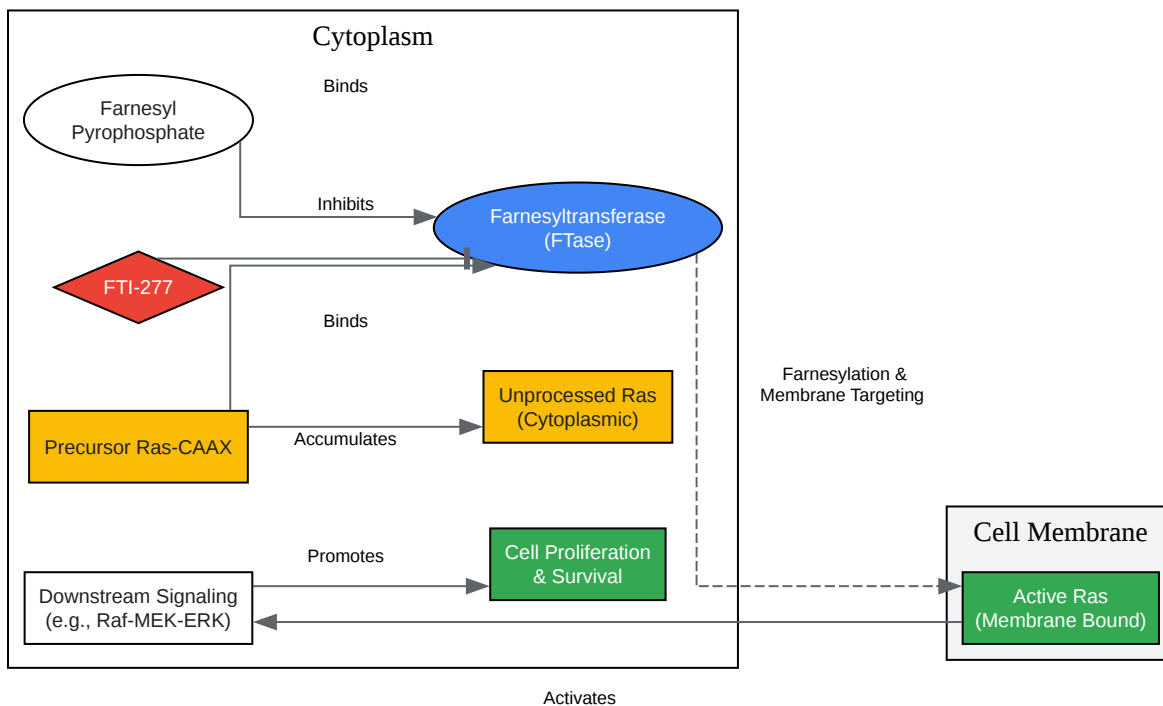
Cytoplasm

Binds

Farnesyl Pyrophosphate

Inhibits

Farnesyltransferase (FTase)

FTI-277

Binds

Farnesylation & Membrane Targeting

Unprocessed Ras (Cytoplasmic)

Precursor Ras-CAAX

Accumulates

Promotes

Cell Proliferation & Survival

Cell Membrane

Downstream Signaling (e.g., Raf-MEK-ERK)

Active Ras (Membrane Bound)

Activates